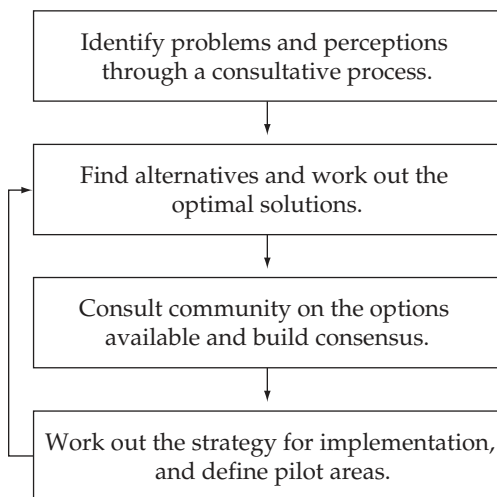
Identify problems and perceptions through a consultative process.

Find alternatives and work out the optimal solutions.

Consult community on the options available and build consensus.

Work out the strategy for implementation, and define pilot areas.